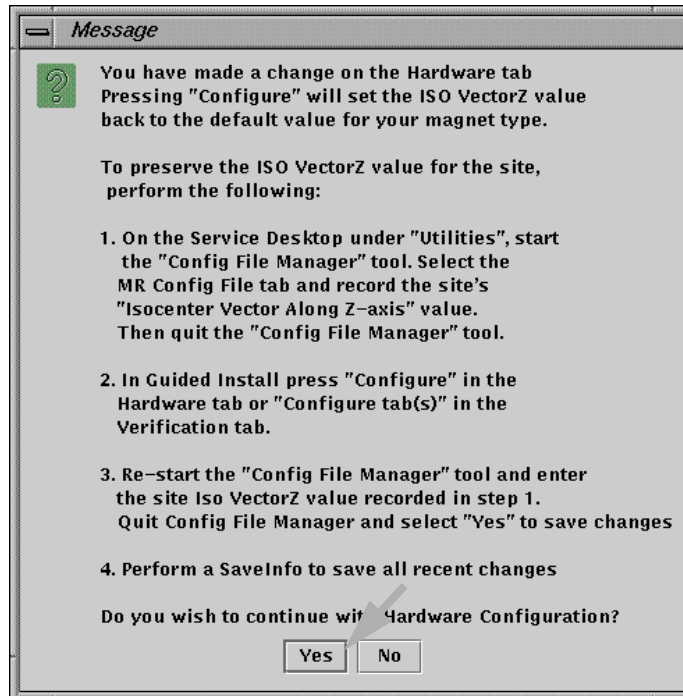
Message

You have made a change on the Hardware tab
Pressing "Configure" will set the ISO VectorZ value back to the default value for your magnet type.

To preserve the ISO VectorZ value for the site, perform the following:

1. On the Service Desktop under "Utilities", start the "Config File Manager" tool. Select the MR Config File tab and record the site's "Isocenter Vector Along Z-axis" value. Then quit the "Config File Manager" tool.

2. In Guided Install press "Configure" in the Hardware tab or "Configure tab(s)" in the Verification tab.

3. Re-start the "Config File Manager" tool and enter the site Iso VectorZ value recorded in step 1. Quit Config File Manager and select "Yes" to save changes

4. Perform a SaveInfo to save all recent changes

Do you wish to continue wit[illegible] Hardware Configuration?

Yes No